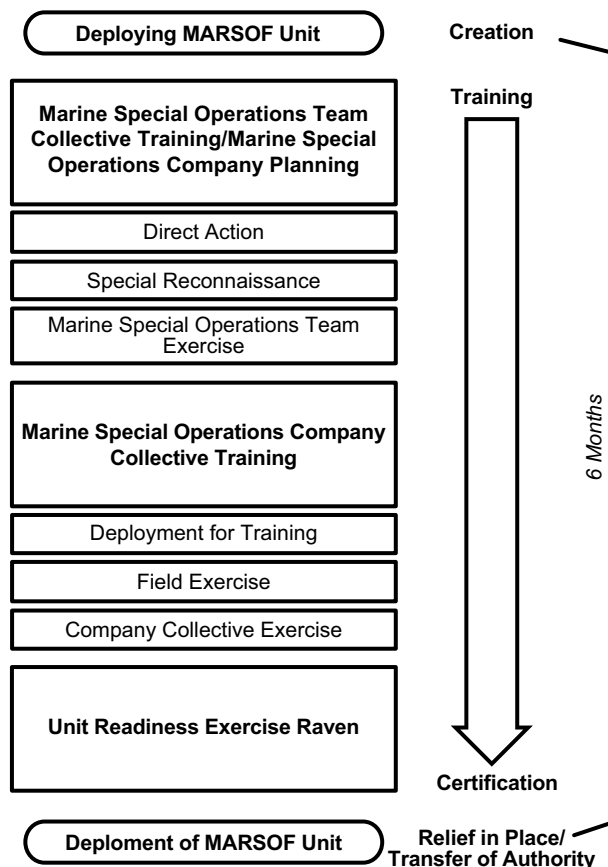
Deploying MARSOF Unit

Creation

Training

Marine Special Operations Team Collective Training/Marine Special Operations Company Planning

Direct Action

Special Reconnaissance

Marine Special Operations Team Exercise

Marine Special Operations Company Collective Training

Deployment for Training

Field Exercise

Company Collective Exercise

Unit Readiness Exercise Raven

6 Months

Certification

Deploment of MARSOF Unit

Relief in Place/ Transfer of Authority